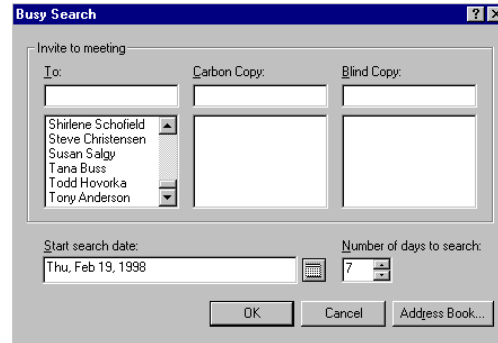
Busy Search

Invite to meeting

To:

Carbon Copy:

Blind Copy:

Shirlene Schofield
Steve Christensen
Susan Salgy
Tana Buss
Todd Hovorka
Tony Anderson

Start search date:

Thu, Feb 19, 1998

Number of days to search:

7

OK

Cancel

Address Book...